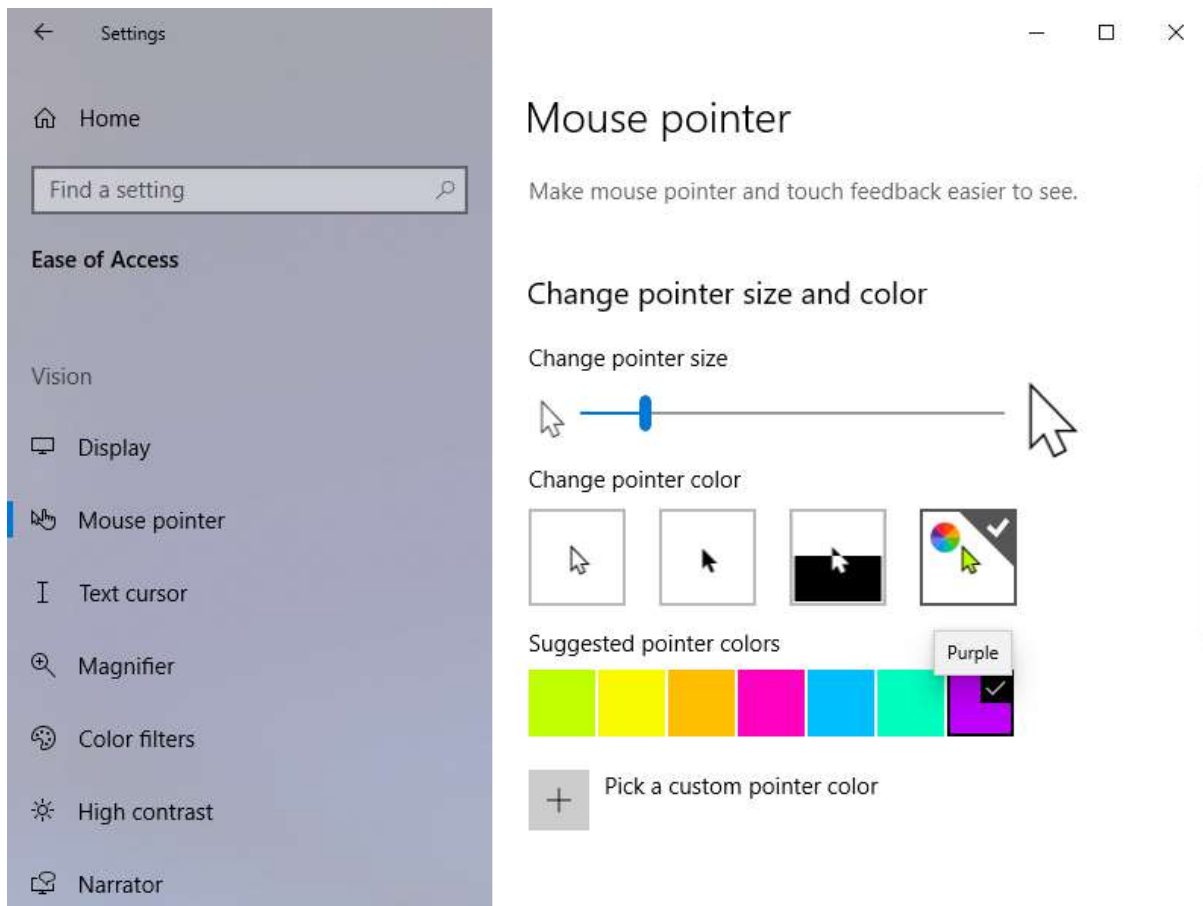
Settings

Home

Find a setting

Ease of Access

Vision

Display

Mouse pointer

Text cursor

Magnifier

Color filters

High contrast

Narrator

Mouse pointer

Make mouse pointer and touch feedback easier to see.

Change pointer size and color

Change pointer size

Change pointer color

Suggested pointer colors

Purple

Pick a custom pointer color